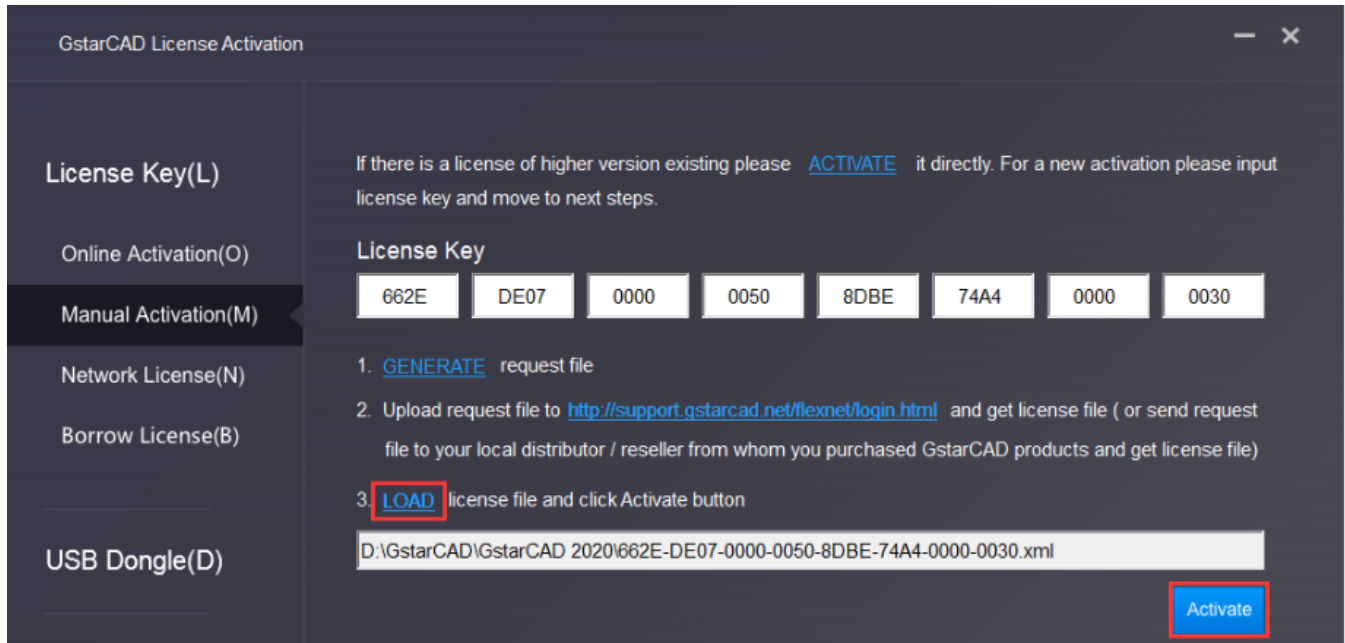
GstarCAD License Activation

License Key(L)

Online Activation(O)

Manual Activation(M)

Network License(N)

Borrow License(B)

USB Dongle(D)

If there is a license of higher version existing please ACTIVATE it directly. For a new activation please input license key and move to next steps.

License Key

| 662E | DE07 | 0000 | 0050 | 8DBE | 74A4 | 0000 | 0030 |
|---|---|---|---|---|---|---|---|

1. GENERATE request file

2. Upload request file to http://support.gstarcad.net/flexnet/login.html and get license file ( or send request file to your local distributor / reseller from whom you purchased GstarCAD products and get license file)

3. LOAD license file and click Activate button

D:\GstarCAD\GstarCAD 2020\662E-DE07-0000-0050-8DBE-74A4-0000-0030.xml

Activate